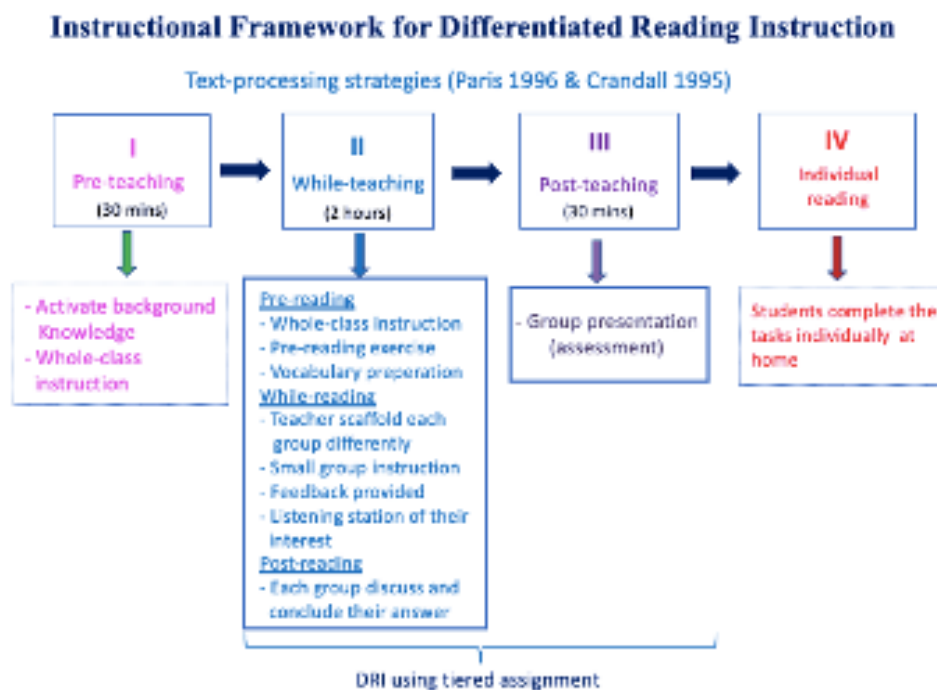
Instructional Framework for Differentiated Reading Instruction

Text-processing strategies (Paris 1996 & Crandall 1995)

I
Pre-teaching
(30 mins)

II
While-teaching
(2 hours)

III
Post-teaching
(30 mins)

IV
Individual reading

- Activate background Knowledge
- Whole-class instruction

Pre-reading
- Whole-class instruction
- Pre-reading exercise
- Vocabulary preperation
While-reading
- Teacher scaffold each group differently
- Small group instruction
- Feedback provided
- Listening station of their interest
Post-reading
- Each group discuss and conclude their answer

- Group presentation (assessment)

Students complete the tasks individually at home

DRI using tiered assignment